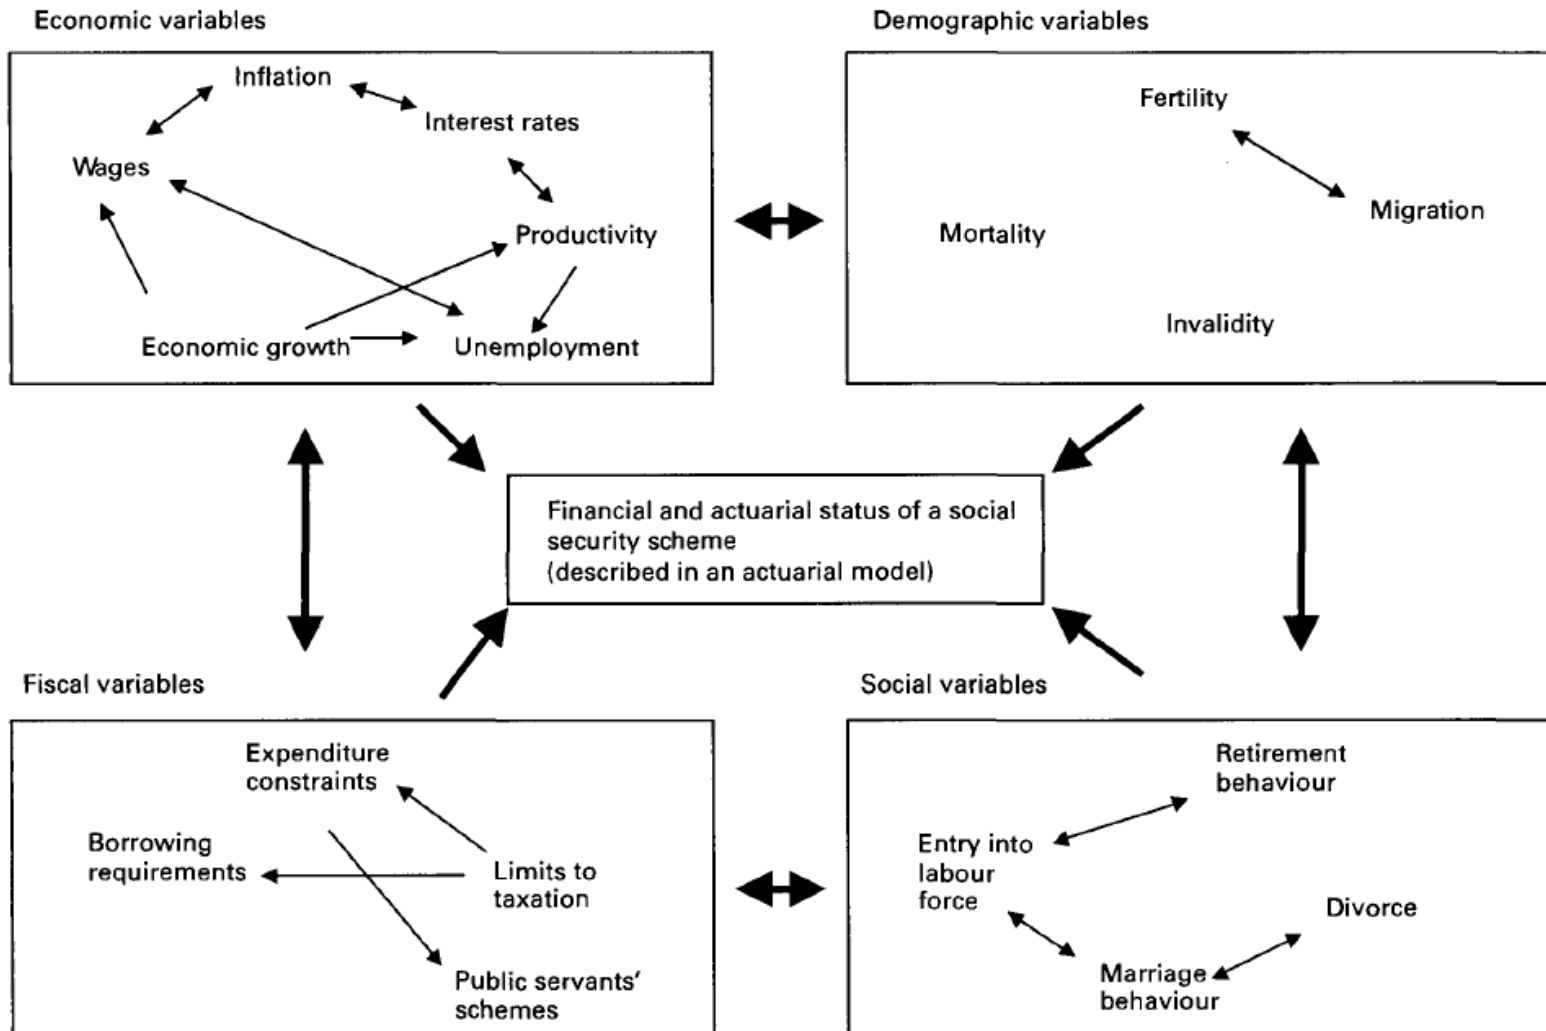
Economic variables

Inflation

Interest rates

Wages

Productivity

Economic growth

Unemployment

Demographic variables

Fertility

Migration

Mortality

Invalidity

Financial and actuarial status of a social security scheme (described in an actuarial model)

Fiscal variables

Expenditure constraints

Borrowing requirements

Limits to taxation

Public servants' schemes

Social variables

Retirement behaviour

Entry into labour force

Divorce

Marriage behaviour